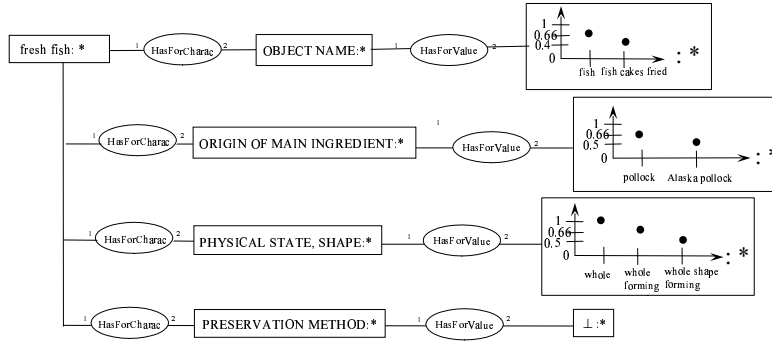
fresh fish: *

1 HasForCharac 2 OBJECT NAME:* 1 HasForValue 2

1
0.66
0.4
0
fish fish cakes fried
: *

1 HasForCharac 2 ORIGIN OF MAIN INGREDIENT:* 1 HasForValue 2

1
0.66
0.5
0
pollock Alaska pollock
: *

1 HasForCharac 2 PHYSICAL STATE, SHAPE:* 1 HasForValue 2

1
0.66
0.5
0
whole whole forming whole shape forming
: *

1 HasForCharac 2 PRESERVATION METHOD:* 1 HasForValue 2 $\perp$:*